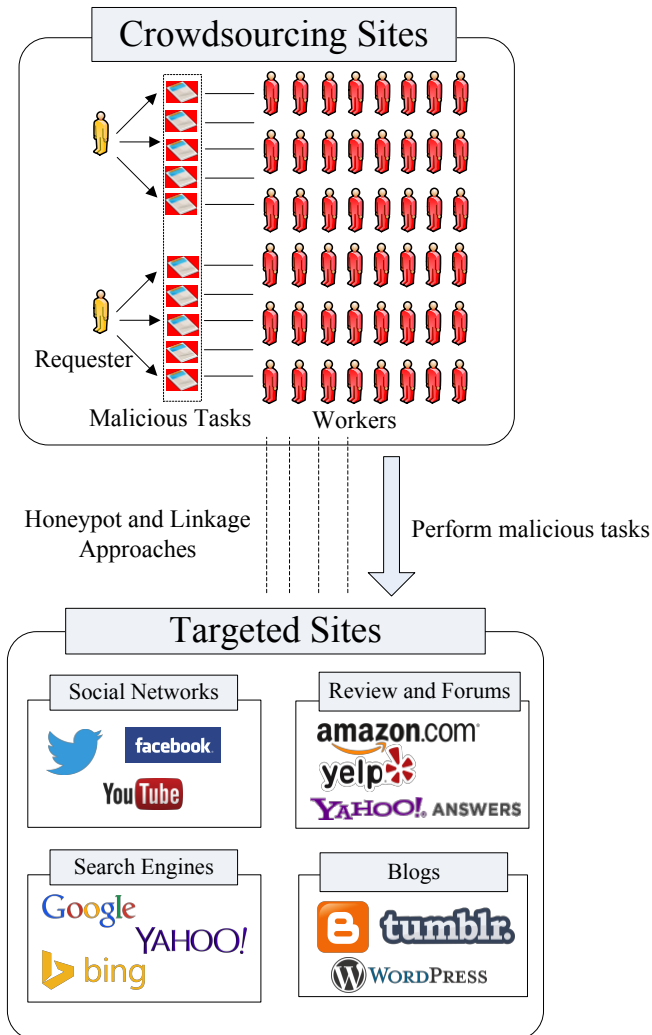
Crowdsourcing Sites

Requester

Malicious Tasks

Workers

Honeypot and Linkage Approaches

Perform malicious tasks

Targeted Sites

Social Networks

facebook

YouTube

Review and Forums

amazon.com

yelp

YAHOO! ANSWERS

Search Engines

Google

YAHOO!

bing

Blogs

tumblr.

WordPress